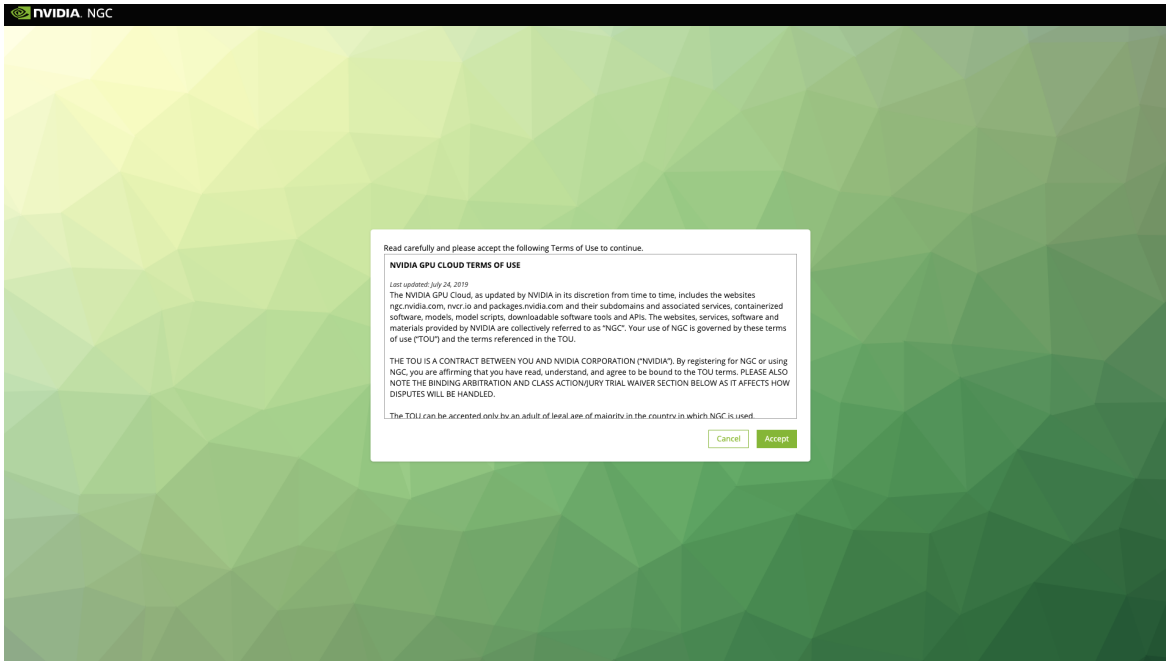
NVIDIA. NGC

Read carefully and please accept the following Terms of Use to continue.

NVIDIA GPU CLOUD TERMS OF USE

Last updated: July 24, 2019

The NVIDIA GPU Cloud, as updated by NVIDIA in its discretion from time to time, includes the websites ngc.nvidia.com, nvcr.io and packages.nvidia.com and their subdomains and associated services, containerized software, models, model scripts, downloadable software tools and APIs. The websites, services, software and materials provided by NVIDIA are collectively referred to as "NGC". Your use of NGC is governed by these terms of use ("TOU") and the terms referenced in the TOU.

THE TOU IS A CONTRACT BETWEEN YOU AND NVIDIA CORPORATION ("NVIDIA"). By registering for NGC or using NGC, you are affirming that you have read, understand, and agree to be bound to the TOU terms. PLEASE ALSO NOTE THE BINDING ARBITRATION AND CLASS ACTION/JURY TRIAL WAIVER SECTION BELOW AS IT AFFECTS HOW DISPUTES WILL BE HANDLED.

The TOU can be accepted only by an adult of legal age of majority in the country in which NGC is used.

Cancel

Accept